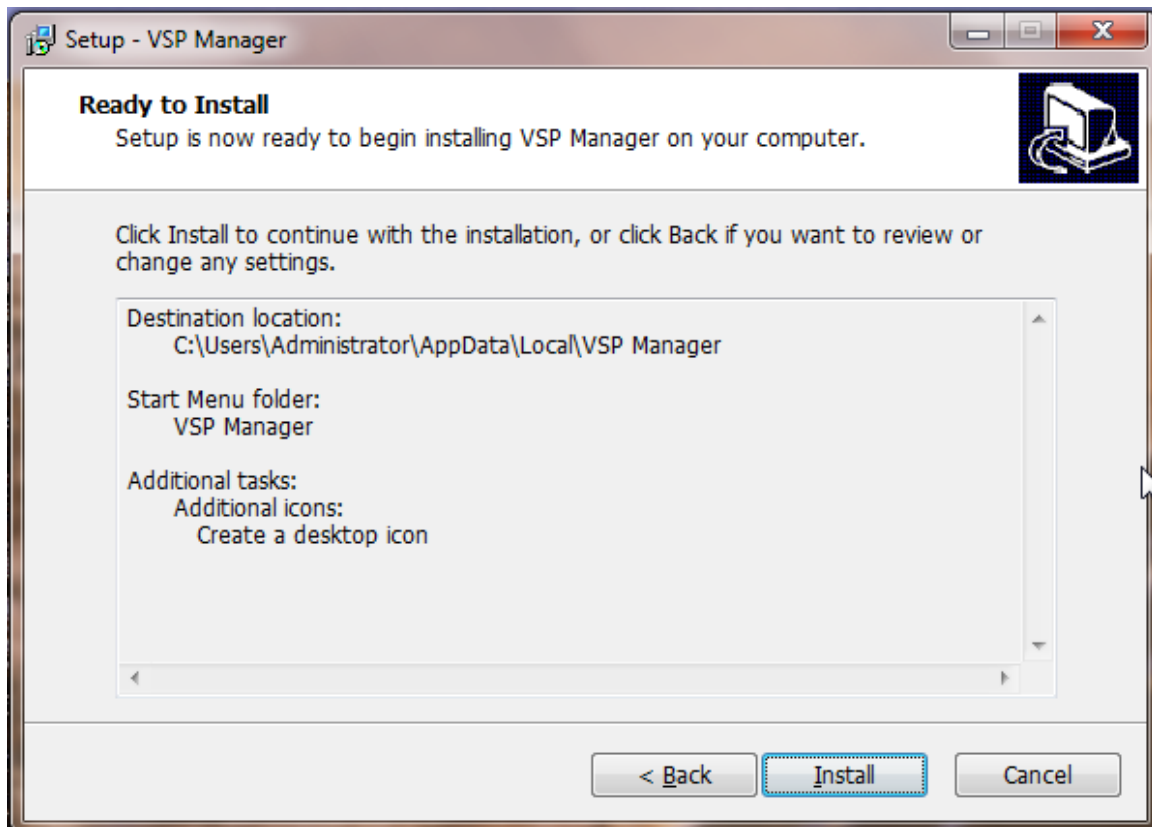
Setup - VSP Manager

Ready to Install
Setup is now ready to begin installing VSP Manager on your computer.

Click Install to continue with the installation, or click Back if you want to review or change any settings.

Destination location:
C:\Users\Administrator\AppData\Local\VSP Manager

Start Menu folder:
VSP Manager

Additional tasks:
Additional icons:
Create a desktop icon

< Back
Install
Cancel